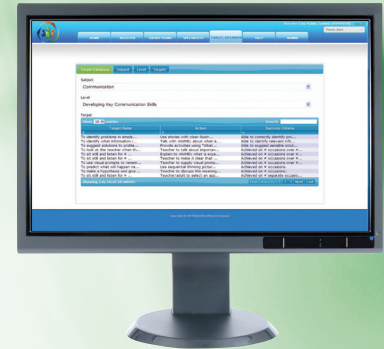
Target Database | Subject | Level | Targets

Subject
Communication

Level
Developing Key Communication Skills

Target

| Target Name | Action | Success Criteria |
|---|---|---|
| To identify problems in simple... | Use stories with clear illustr... | Able to correctly identify pro... |
| To identify when information i... | Talk with identify about what a... | Able to identify relevant info... |
| To suggest solutions to proble... | Provide activities using "What... | Able to suggest sensible soluti... |
| To look at the teacher when th... | Teacher to talk about importan... | Achieved on # occasions over #... |
| To sit still and listen for #... | Support to identify some of the... | Achieved on # occasions over #... |
| To sit still and listen for #... | Teacher to make it clear that ... | Achieved on # occasions over #... |
| To use visual prompts to remem... | Teacher to supply visual promp... | Achieved on # occasions. |
| To predict what will happen ne... | Use sequential thinking pictur... | Achieved on # occasions. |
| To make a hypothesis and give ... | Teacher to discuss the meaning... | Achieved on # occasions over #... |
| To sit still and listen for #... | Teacher/adult to select an app... | Achieved on # separate occasio... |

Copyright